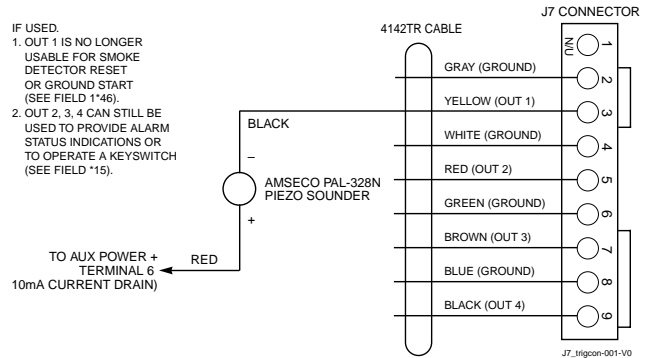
IF USED.
1. OUT 1 IS NO LONGER USABLE FOR SMOKE DETECTOR RESET OR GROUND START (SEE FIELD 1*46).
2. OUT 2, 3, 4 CAN STILL BE USED TO PROVIDE ALARM STATUS INDICATIONS OR TO OPERATE A KEYSWITCH (SEE FIELD *15).

4142TR CABLE

J7 CONNECTOR

N/U 1
GRAY (GROUND) 2
YELLOW (OUT 1) 3
WHITE (GROUND) 4
RED (OUT 2) 5
GREEN (GROUND) 6
BROWN (OUT 3) 7
BLUE (GROUND) 8
BLACK (OUT 4) 9

BLACK
–
AMSECO PAL-328N PIEZO SOUNDER
+

TO AUX POWER + TERMINAL 6 10mA CURRENT DRAIN)
RED

J7_trigcon-001-V0